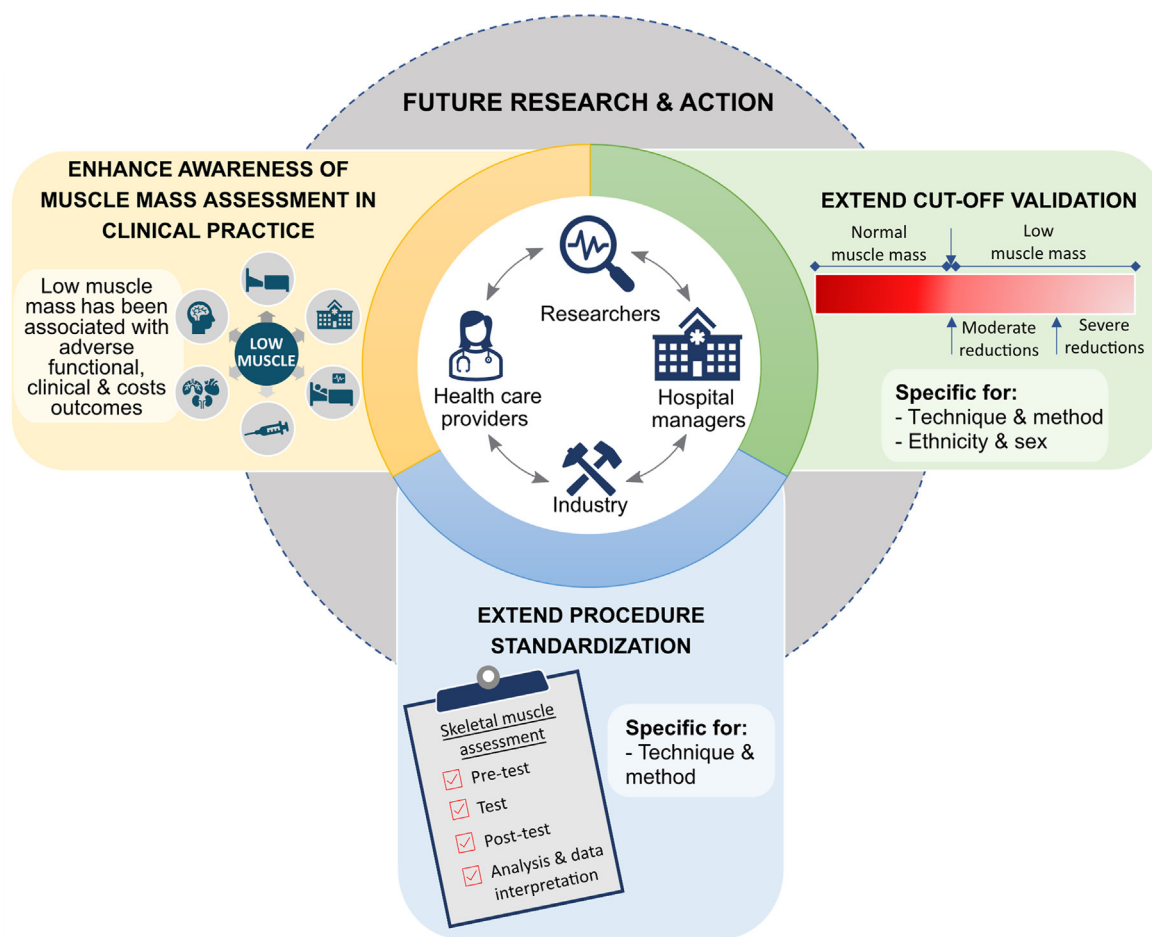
FUTURE RESEARCH & ACTION

ENHANCE AWARENESS OF MUSCLE MASS ASSESSMENT IN CLINICAL PRACTICE

Low muscle mass has been associated with adverse functional, clinical & costs outcomes

LOW MUSCLE

Researchers

Health care providers

Hospital managers

Industry

EXTEND CUT-OFF VALIDATION

Normal muscle mass

Low muscle mass

Moderate reductions

Severe reductions

Specific for:
- Technique & method
- Ethnicity & sex

EXTEND PROCEDURE STANDARDIZATION

Skeletal muscle assessment

Pre-test

Test

Post-test

Analysis & data interpretation

Specific for:
- Technique & method